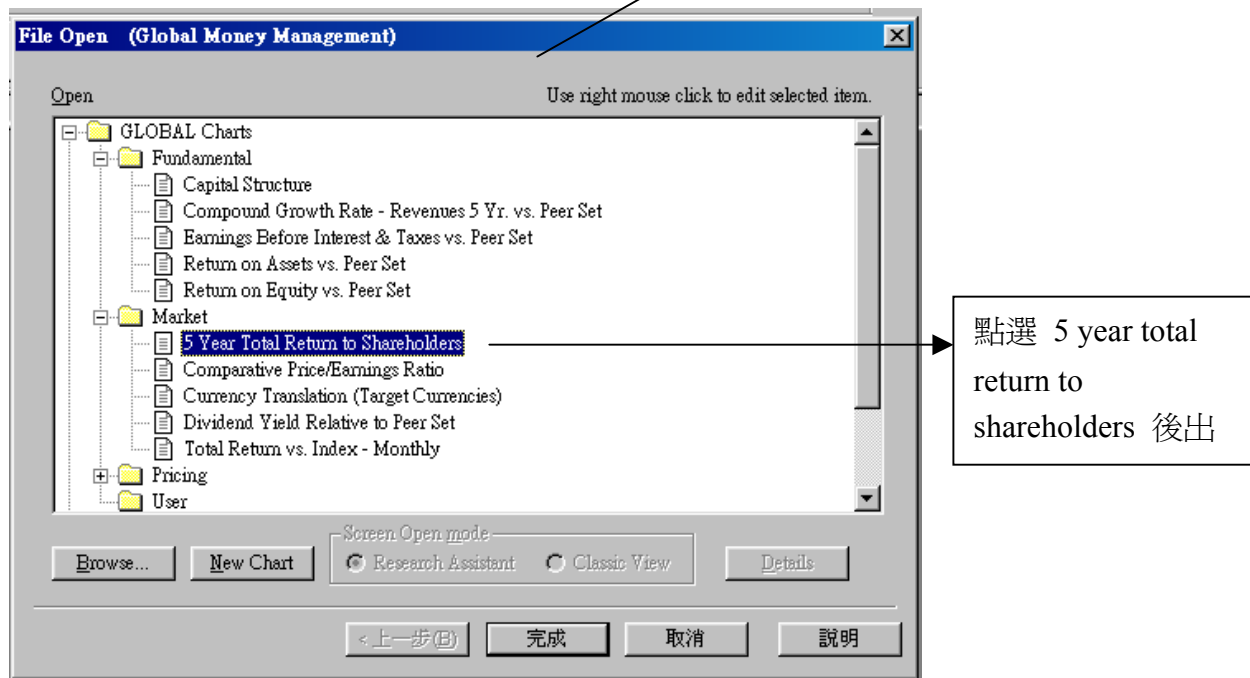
File Open (Global Money Management)

Open

Use right mouse click to edit selected item.

GLOBAL Charts
Fundamental
Capital Structure
Compound Growth Rate - Revenues 5 Yr. vs. Peer Set
Earnings Before Interest & Taxes vs. Peer Set
Return on Assets vs. Peer Set
Return on Equity vs. Peer Set
Market
5 Year Total Return to Shareholders
Comparative Price/Earnings Ratio
Currency Translation (Target Currencies)
Dividend Yield Relative to Peer Set
Total Return vs. Index - Monthly
Pricing
User

點選 5 year total return to shareholders 後出

Browse...
New Chart
Screen Open mode
Research Assistant
Classic View
Details

< 上一步(B)
完成
取消
說明